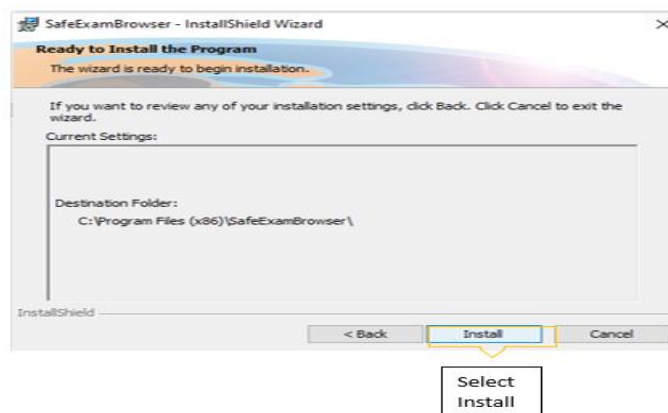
SafeExamBrowser - InstallShield Wizard

×

Ready to Install the Program

The wizard is ready to begin installation.

If you want to review any of your installation settings, click Back. Click Cancel to exit the wizard.

Current Settings:

Destination Folder:

C:\Program Files (x86)\SafeExamBrowser\

InstallShield

< Back

Install

Cancel

Select Install